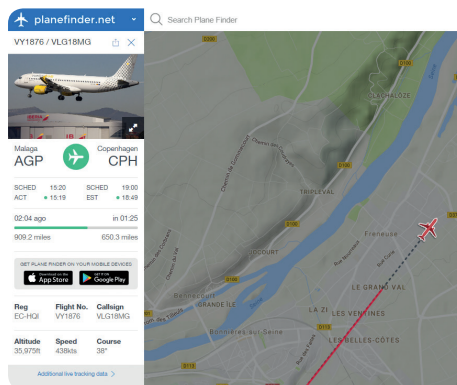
planefinder.net

Search Plane Finder

VY1876 / VLG18MG

Malaga
AGP

Copenhagen
CPH

SCHED 15:20
ACT 15:19

SCHED 19:00
EST 18:49

02:04 ago
in 01:25

909.2 miles
650.3 miles

GET PLANE FINDER ON YOUR MOBILE DEVICES

Download on the App Store

GET IT ON Google Play

Reg
EC-HQI

Flight No.
VY1876

Callsign
VLG18MG

Altitude
35,975ft

Speed
438kts

Course
38°

Additional live tracking data

D316

D113

D313

LA CHALOZE

TRIPLEVAL

Freneuse

DOCOURT

Bonnecourt

GRANDE ÎLE

LE GRAND VAL

LA ZI

LES VENTINES

Bonnières-sur-Seine

LES BELLES-CÔTES

D113

D37